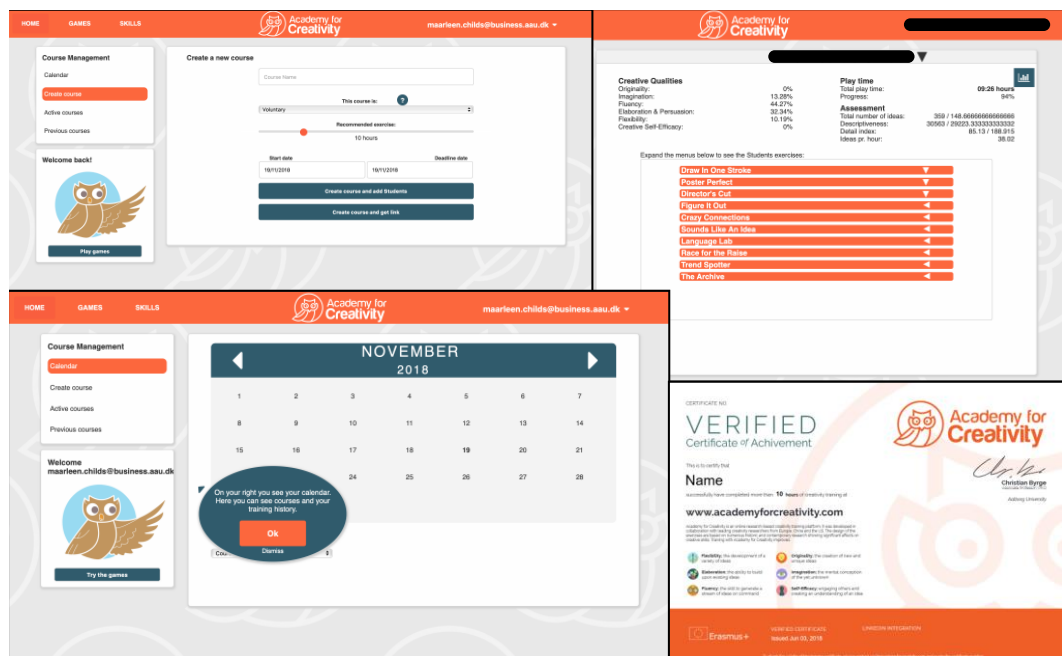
HOME GAMES SKILLS

Academy for Creativity

maarleen.childs@business.aau.dk

Course Management
Calendar
Create course
Active courses
Previous courses

Welcome back!
Play games

Create a new course
Course Name
This course is:
Voluntary
Recommended exercise:
10 hours
Start date
19/11/2018
Deadline date
19/11/2018
Create course and add Students
Create course and get link

Academy for Creativity

Creative Qualities
Originality: 0%
Imagination: 13.28%
Fluency: 44.27%
Elaboration & Persuasion: 32.34%
Flexibility: 10.19%
Creative Self-Efficacy: 0%

Play time
Total play time: 09:26 hours
Progress: 94%

Assessment
Total number of ideas: 359 / 148.666666666666
Descriptiveness: 30563 / 29223.333333333332
Detail index: 85.13 / 188.915
Ideas pr. hour: 38.02

Expand the menus below to see the Students exercises:
Draw In One Stroke
Poster Perfect
Director's Cut
Figure It Out
Crazy Connections
Sounds Like An Idea
Language Lab
Race for the Raise
Trend Spotter
The Archive

HOME GAMES SKILLS

Academy for Creativity

maarleen.childs@business.aau.dk

Course Management
Calendar
Create course
Active courses
Previous courses

Welcome maarleen.childs@business.aau.dk
Try the games

NOVEMBER 2018

| 1 | 2 | 3 | 4 | 5 | 6 | 7 |
|---|---|---|---|---|---|---|
| 8 | 9 | 10 | 11 | 12 | 13 | 14 |
| 15 | 16 | 17 | 18 | 19 | 20 | 21 |
| | | 24 | 25 | 26 | 27 | 28 |

On your right you see your calendar. Here you can see courses and your training history.
Ok
Dismiss

CERTIFICATE NO
VERIFIED
Certificate of Achivement

Academy for Creativity

This is to certify that
Name
successfully have completed more than 10 hours of creativity training at
www.academyforcreativity.com

Christian Byrge
Aalborg University

Flexibility
Originality
Elaboration
Imagination
Fluency
Self-Efficacy

Erasmus+
VERIFIED CERTIFICATE
Issued Jun 05, 2018
LINKEDIN INTEGRATION